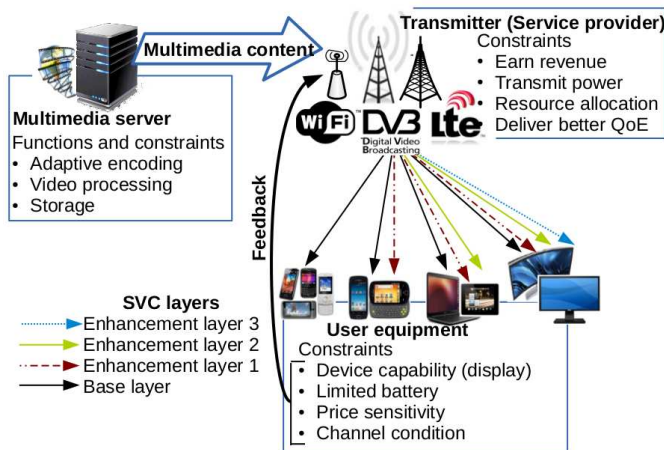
Multimedia content

Transmitter (Service provider)
Constraints
• Earn revenue
• Transmit power
• Resource allocation
• Deliver better QoE

Multimedia server
Functions and constraints
• Adaptive encoding
• Video processing
• Storage

WiFi
DVB
Digital Video Broadcasting
Lte

Feedback

SVC layers
Enhancement layer 3
Enhancement layer 2
Enhancement layer 1
Base layer

User equipment
Constraints
• Device capability (display)
• Limited battery
• Price sensitivity
• Channel condition